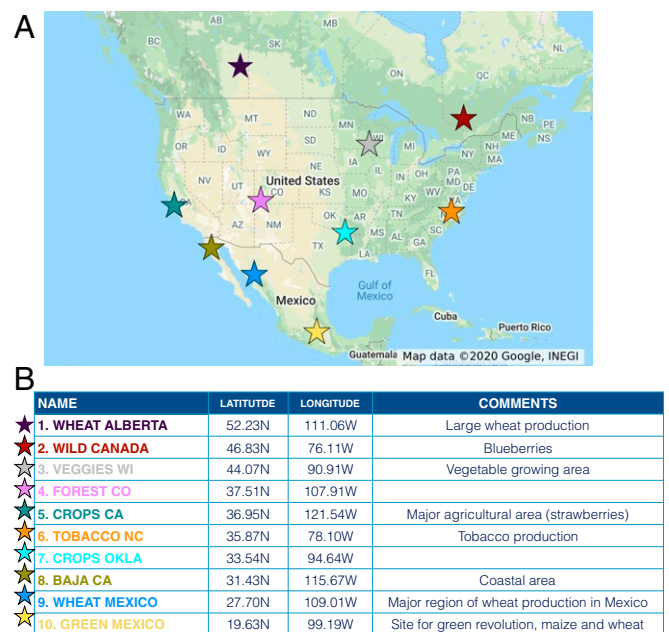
A

BC
AB
SK
MB
ON
QC
WA
MT
ND
MN
NB
PE
OR
ID
SD
WI
MI
ME
NS
WY
NE
IA
NY
VT
NH
MA
NV
UT
CO
United States
IL
IN
OH
PA
CT
RI
NJ
KS
MO
KY
WV
VA
MD
DE
CA
AZ
NM
OK
AR
TN
NC
SC
MS
AL
GA
TX
LA
FL
Mexico
Gulf of Mexico
Cuba
Puerto Rico
Guatemala
Map data ©2020 Google, INEGI

B

| NAME | LATITUTDE | LONGITUDE | COMMENTS |
|---|---|---|---|
| 1. WHEAT ALBERTA | 52.23N | 111.06W | Large wheat production |
| 2. WILD CANADA | 46.83N | 76.11W | Blueberries |
| 3. VEGGIES WI | 44.07N | 90.91W | Vegetable growing area |
| 4. FOREST CO | 37.51N | 107.91W | |
| 5. CROPS CA | 36.95N | 121.54W | Major agricultural area (strawberries) |
| 6. TOBACCO NC | 35.87N | 78.10W | Tobacco production |
| 7. CROPS OKLA | 33.54N | 94.64W | |
| 8. BAJA CA | 31.43N | 115.67W | Coastal area |
| 9. WHEAT MEXICO | 27.70N | 109.01W | Major region of wheat production in Mexico |
| 10. GREEN MEXICO | 19.63N | 99.19W | Site for green revolution, maize and wheat |